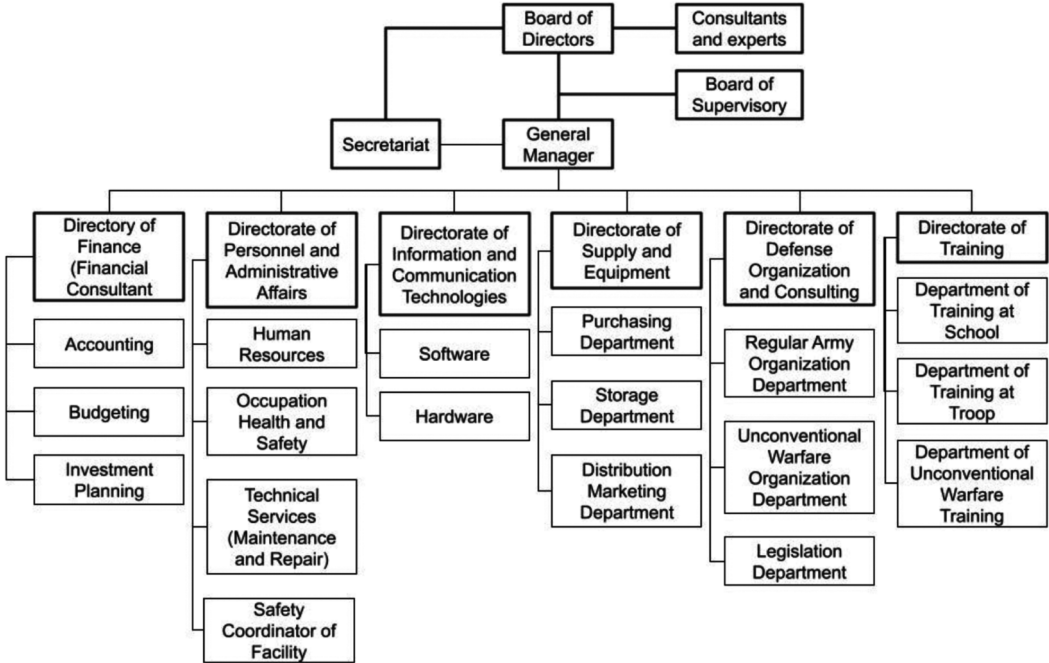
Board of Directors

Consultants and experts

Board of Supervisory

Secretariat

General Manager

Directory of Finance (Financial Consultant

Accounting

Budgeting

Investment Planning

Directorate of Personnel and Administrative Affairs

Human Resources

Occupation Health and Safety

Technical Services (Maintenance and Repair)

Safety Coordinator of Facility

Directorate of Information and Communication Technologies

Software

Hardware

Directorate of Supply and Equipment

Purchasing Department

Storage Department

Distribution Marketing Department

Directorate of Defense Organization and Consulting

Regular Army Organization Department

Unconventional Warfare Organization Department

Legislation Department

Directorate of Training

Department of Training at School

Department of Training at Troop

Department of Unconventional Warfare Training